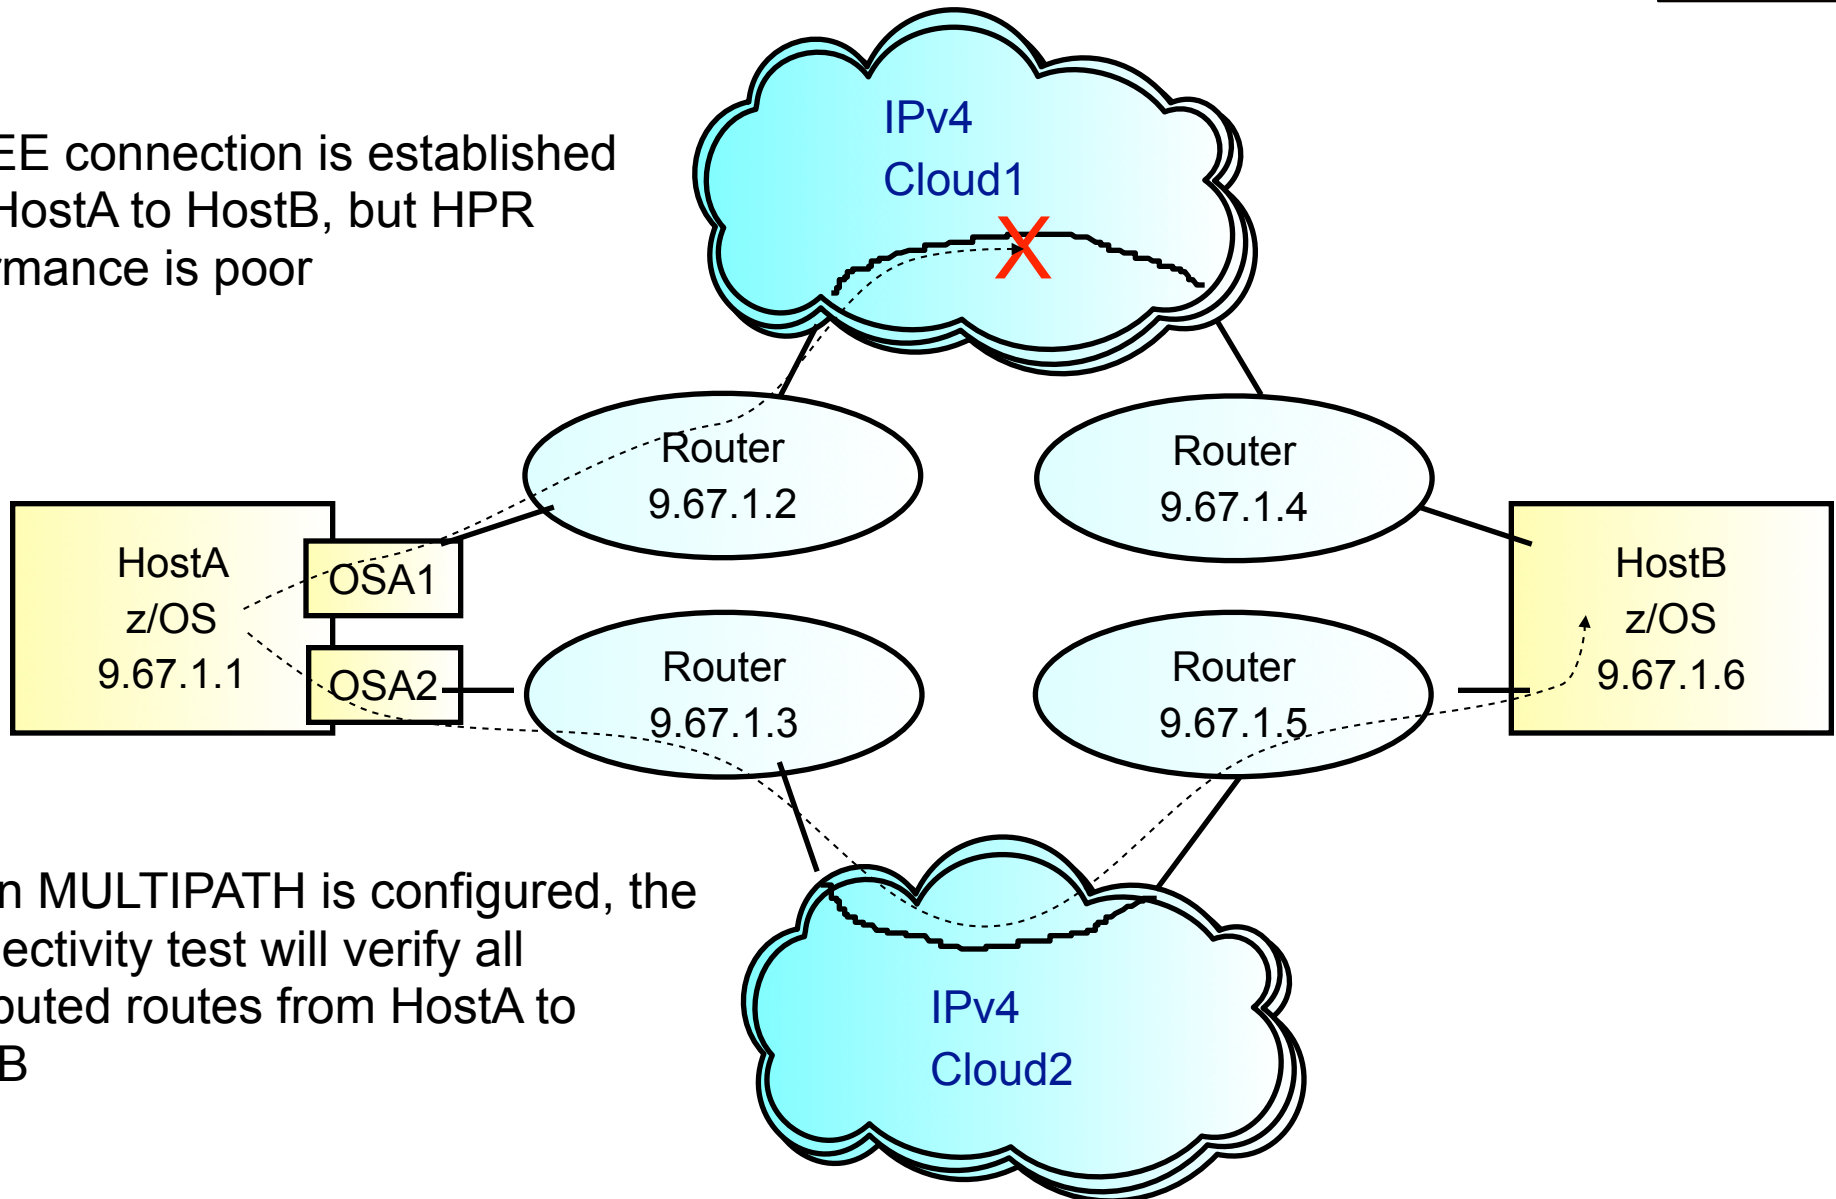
EE connection is established HostA to HostB, but HPR rmance is poor

IPv4
Cloud1

X

Router
9.67.1.2

Router
9.67.1.4

HostA
z/OS
9.67.1.1

OSA1

OSA2

Router
9.67.1.3

Router
9.67.1.5

HostB
z/OS
9.67.1.6

n MULTIPATH is configured, the ectivity test will verify all buted routes from HostA to B

IPv4
Cloud2